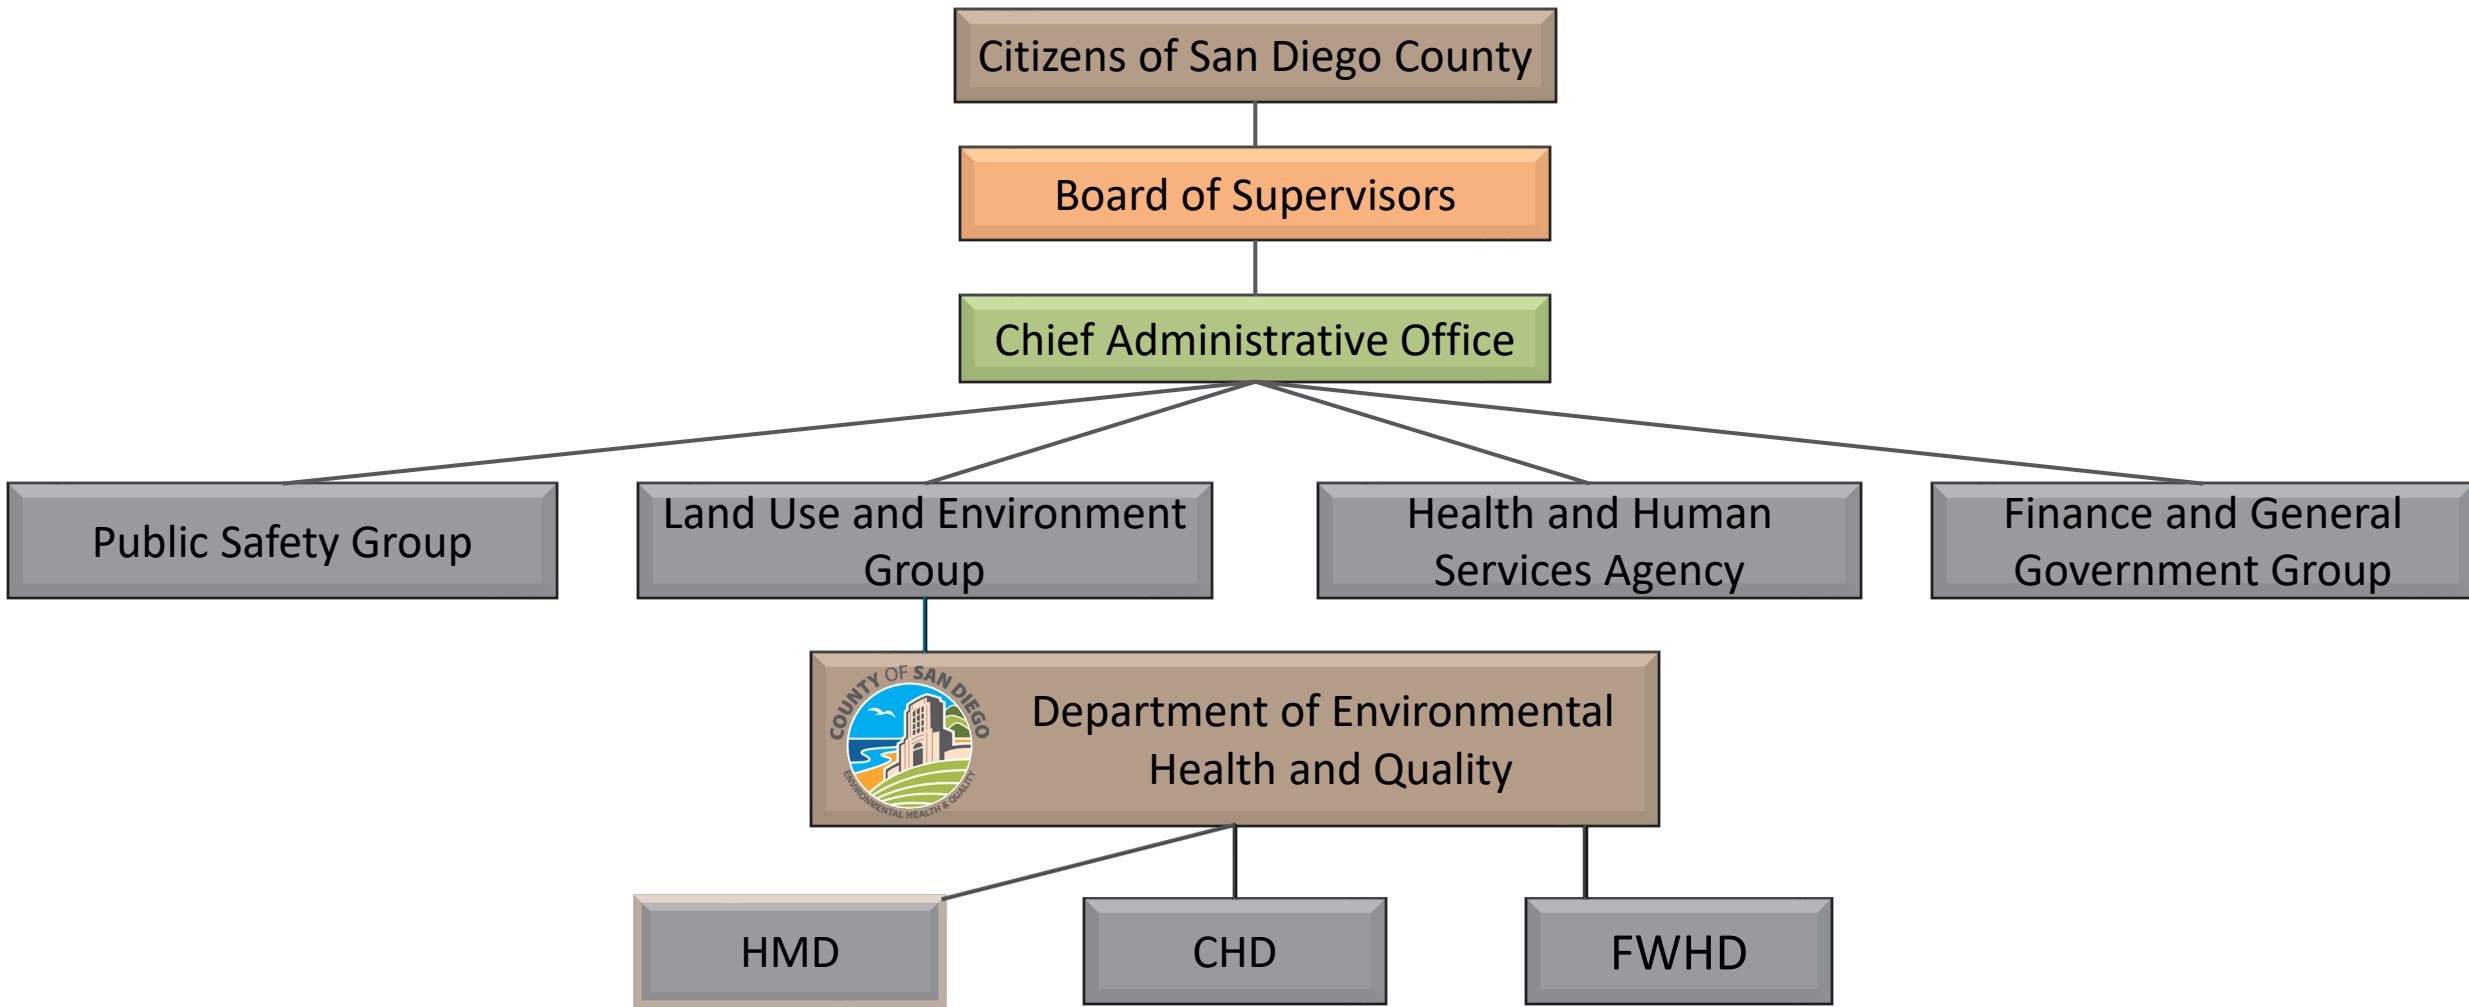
Citizens of San Diego County

Board of Supervisors

Chief Administrative Office

Public Safety Group

Land Use and Environment Group

Health and Human Services Agency

Finance and General Government Group

COUNTY OF SAN DIEGO
ENVIRONMENTAL HEALTH & QUALITY

Department of Environmental Health and Quality

HMD

CHD

FWHD